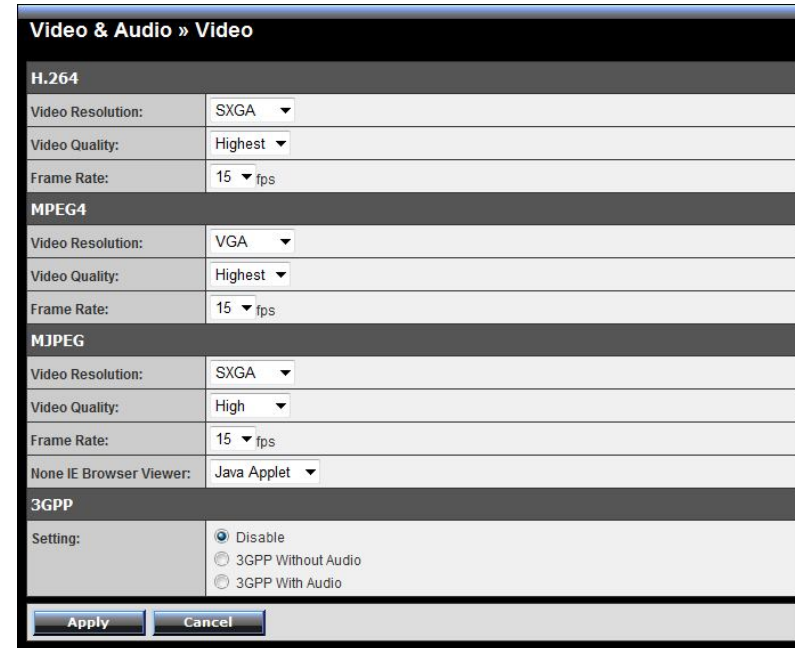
Video & Audio » Video

H.264

| Video Resolution: | SXGA |
|---|---|
| Video Quality: | Highest |
| Frame Rate: | 15 fps |

MPEG4

| Video Resolution: | VGA |
|---|---|
| Video Quality: | Highest |
| Frame Rate: | 15 fps |

MJPEG

| Video Resolution: | SXGA |
|---|---|
| Video Quality: | High |
| Frame Rate: | 15 fps |
| None IE Browser Viewer: | Java Applet |

3GPP

| Setting: | Disable<br>3GPP Without Audio<br>3GPP With Audio |
|---|---|

Apply Cancel